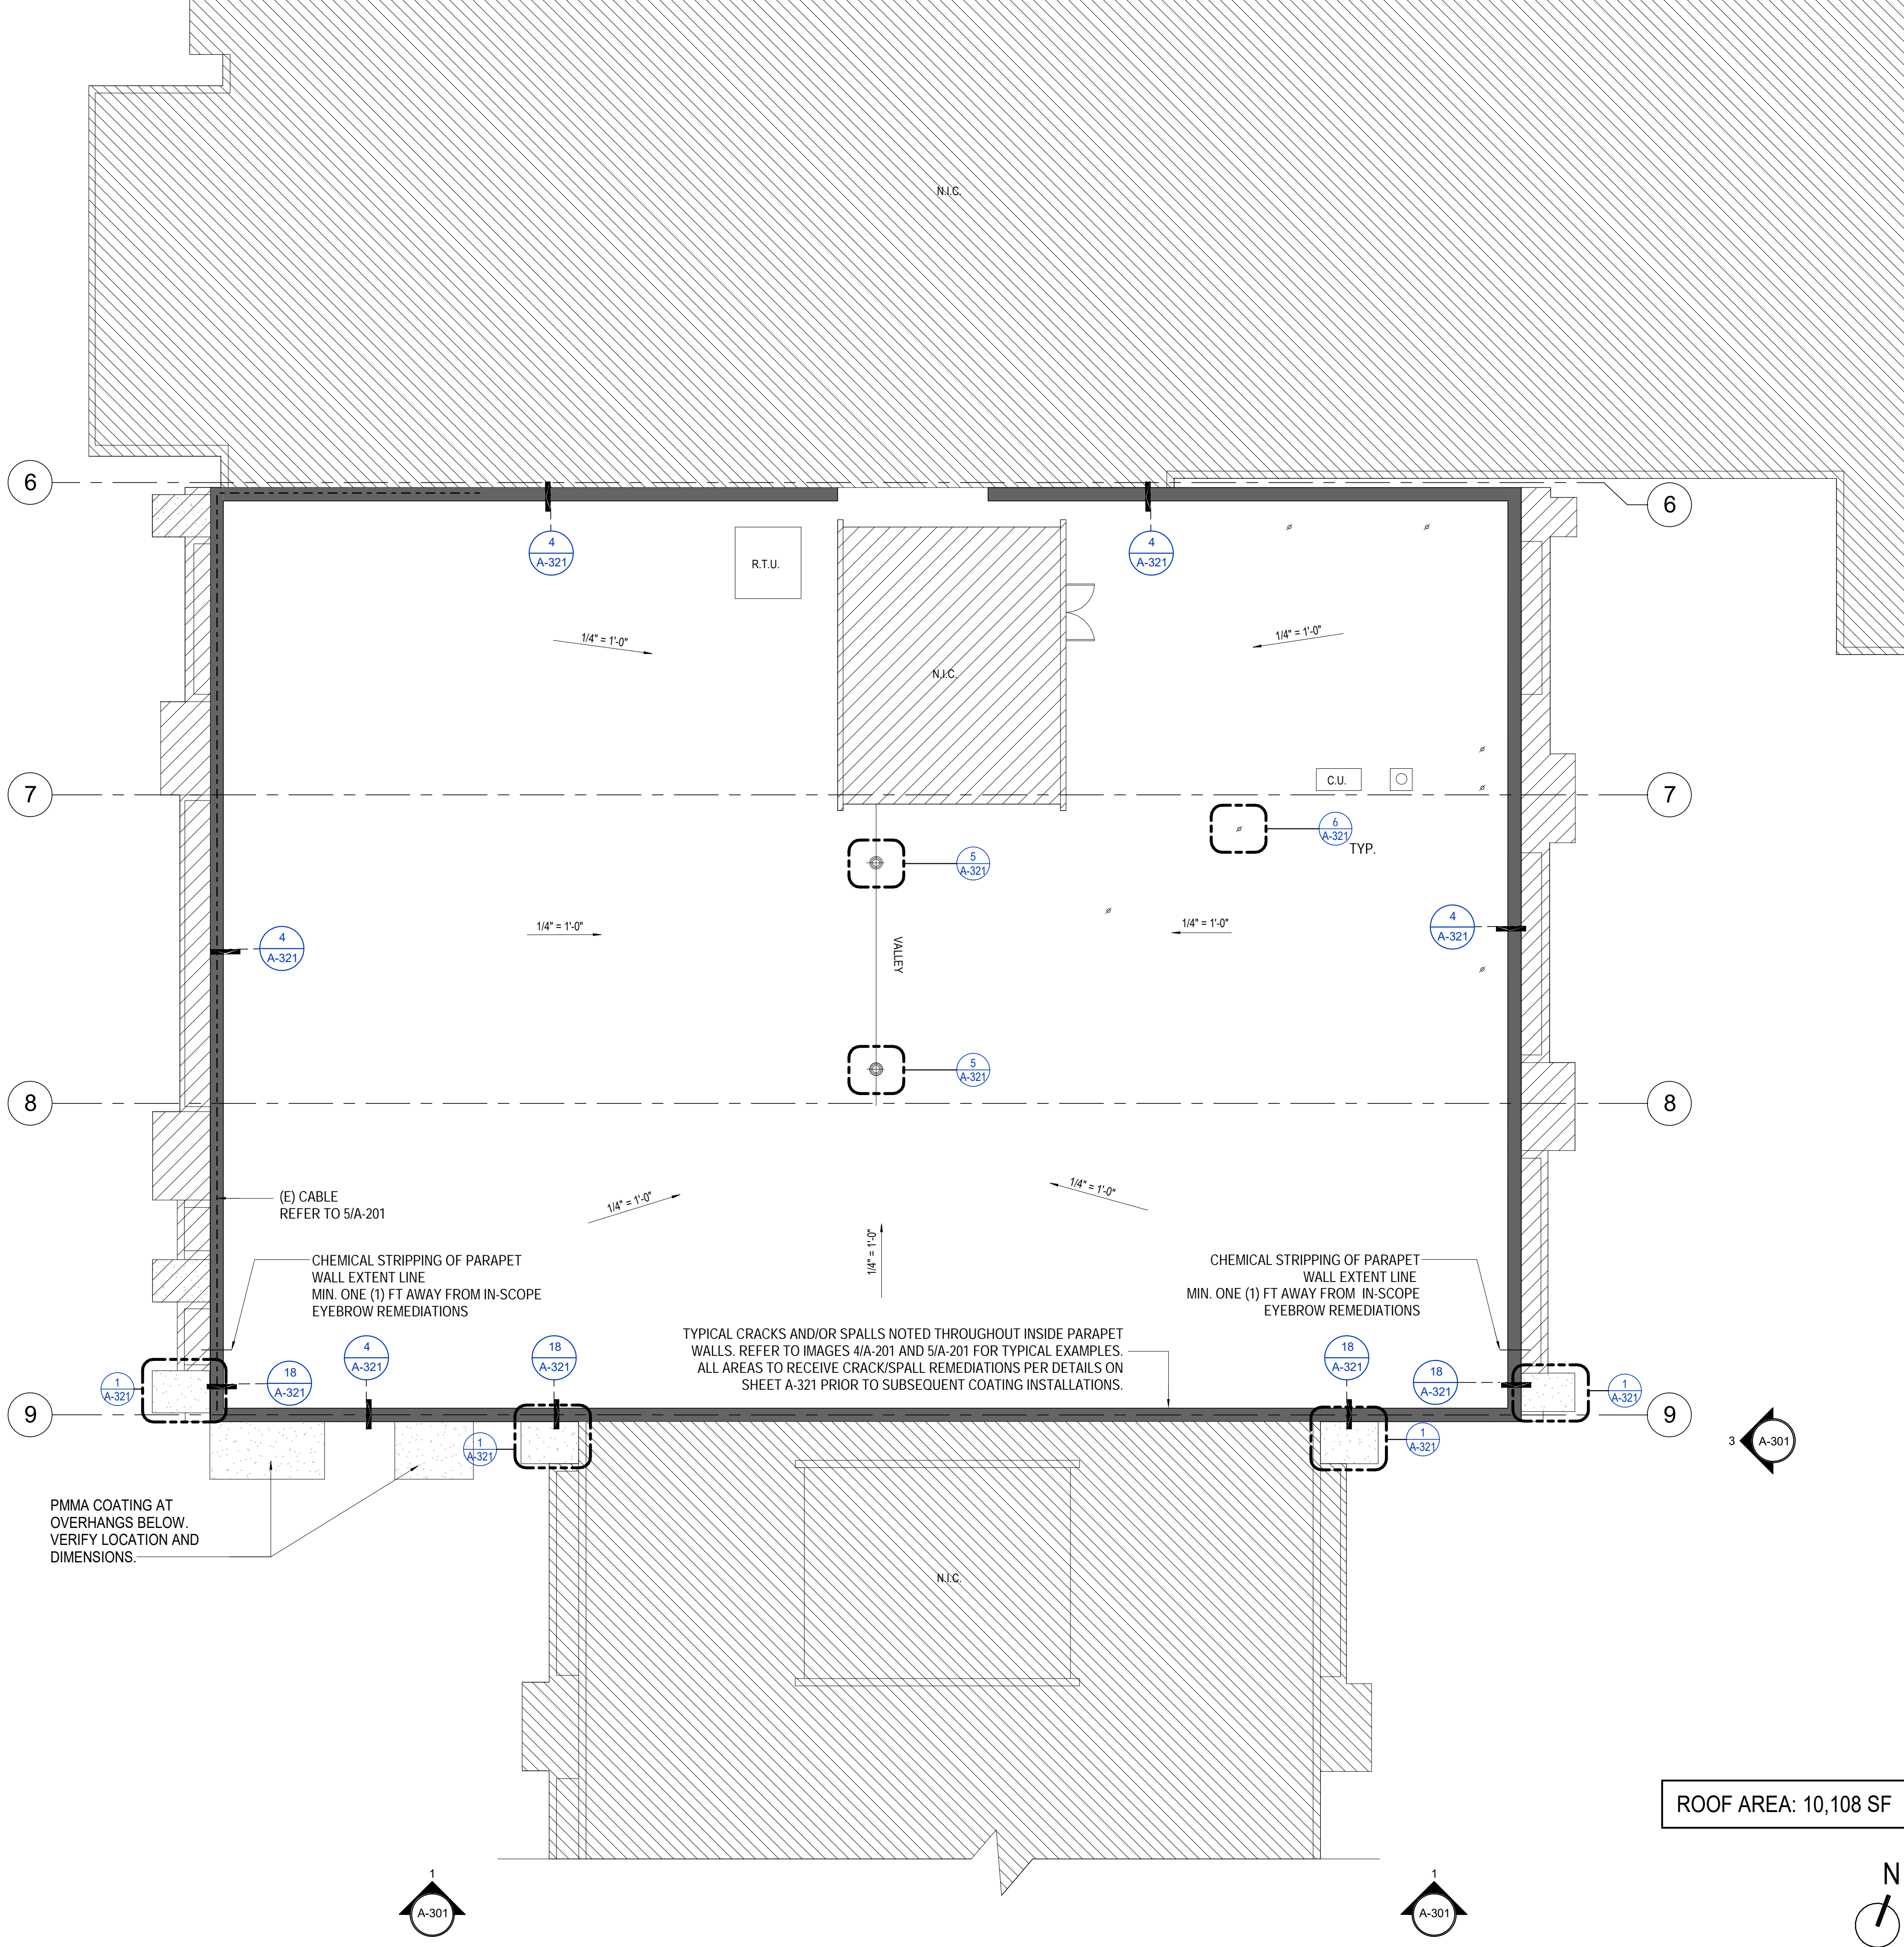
N.I.C.

6

6

4
A-321

R.T.U.

4
A-321

1/4" = 1'-0"

1/4" = 1'-0"

N.I.C.

7

C.U.

7

6
A-321
TYP.

5
A-321

4
A-321

1/4" = 1'-0"

1/4" = 1'-0"

4
A-321

VALLEY

5
A-321

8

8

(E) CABLE
REFER TO 5/A-201

1/4" = 1'-0"

1/4" = 1'-0"

1/4" = 1'-0"

CHEMICAL STRIPPING OF PARAPET
WALL EXTENT LINE
MIN. ONE (1) FT AWAY FROM IN-SCOPE
EYEBROW REMEDIATIONS

CHEMICAL STRIPPING OF PARAPET
WALL EXTENT LINE
MIN. ONE (1) FT AWAY FROM IN-SCOPE
EYEBROW REMEDIATIONS

TYPICAL CRACKS AND/OR SPALLS NOTED THROUGHOUT INSIDE PARAPET WALLS. REFER TO IMAGES 4/A-201 AND 5/A-201 FOR TYPICAL EXAMPLES. ALL AREAS TO RECEIVE CRACK/SPALL REMEDIATIONS PER DETAILS ON SHEET A-321 PRIOR TO SUBSEQUENT COATING INSTALLATIONS.

1
A-321

18
A-321

4
A-321

18
A-321

18
A-321

18
A-321

1
A-321

9

9

1
A-321

1
A-321

3
A-301

PMMA COATING AT
OVERHANGS BELOW.
VERIFY LOCATION AND
DIMENSIONS.

N.I.C.

ROOF AREA: 10,108 SF

1
A-301

1
A-301

N